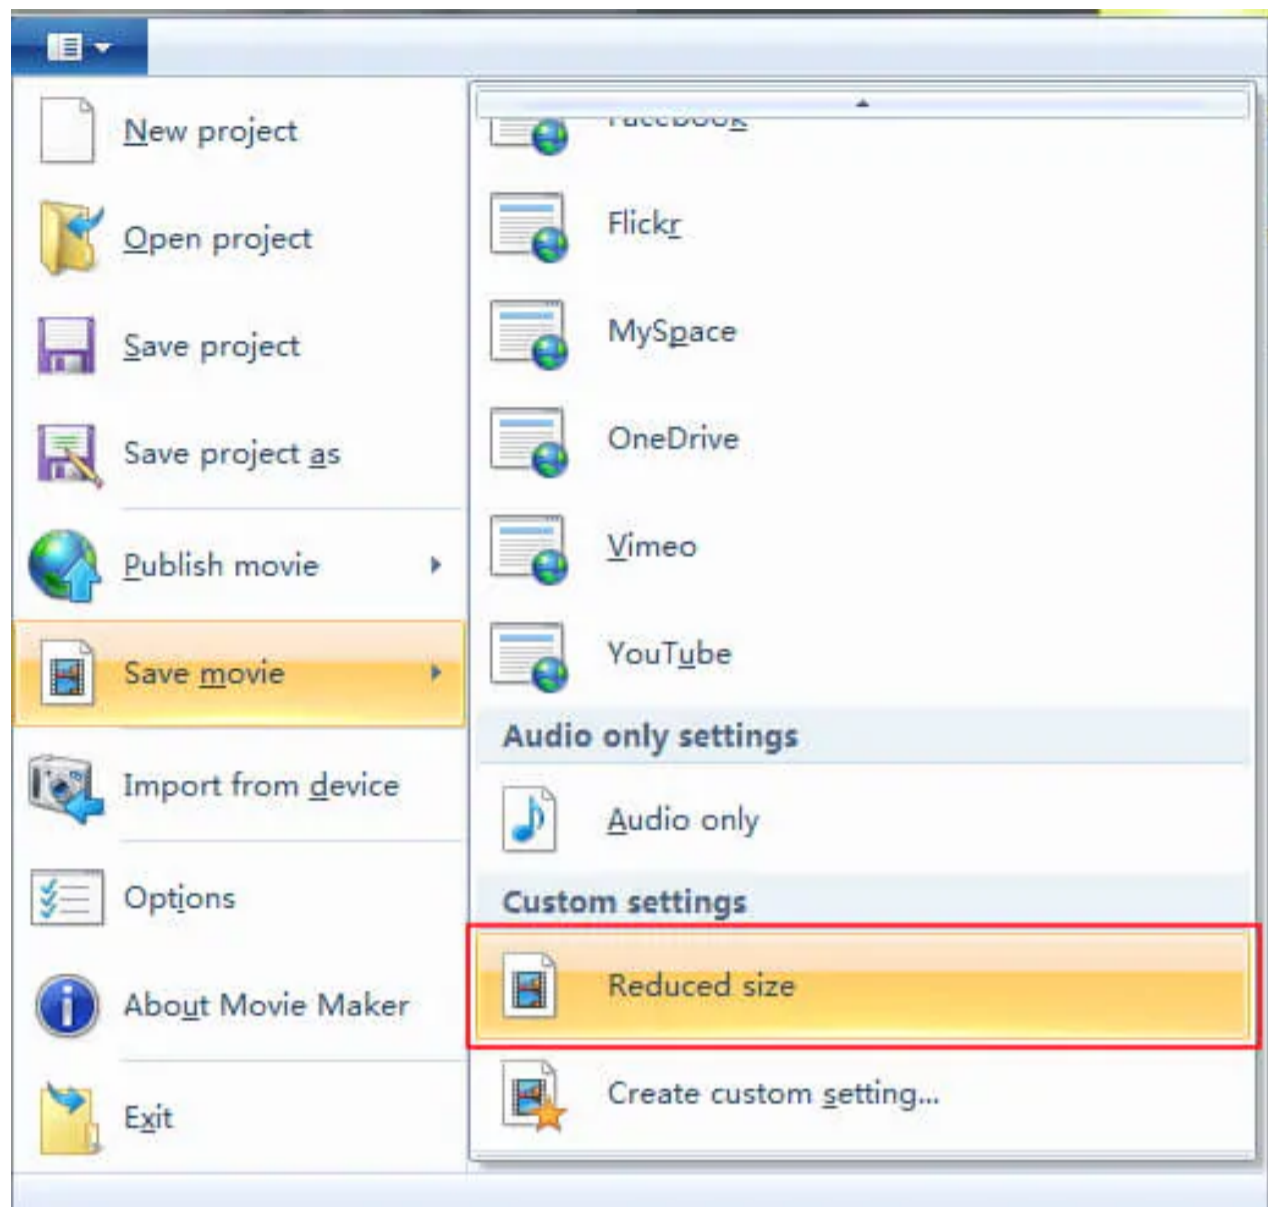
New project

Open project

Save project

Save project as

Publish movie

Save movie

Import from device

Options

About Movie Maker

Exit

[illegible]

Flickr

MySpace

OneDrive

Vimeo

YouTube

Audio only settings

Audio only

Custom settings

Reduced size

Create custom setting...